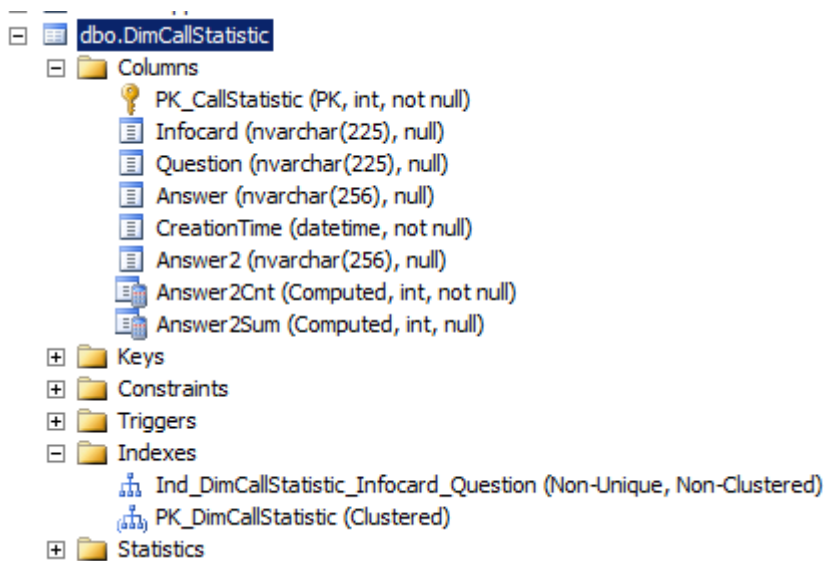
dbo.DimCallStatistic
Columns
PK_CallStatistic (PK, int, not null)
Infocard (nvarchar(225), null)
Question (nvarchar(225), null)
Answer (nvarchar(256), null)
CreationTime (datetime, not null)
Answer2 (nvarchar(256), null)
Answer2Cnt (Computed, int, not null)
Answer2Sum (Computed, int, null)
Keys
Constraints
Triggers
Indexes
Ind_DimCallStatistic_Infocard_Question (Non-Unique, Non-Clustered)
PK_DimCallStatistic (Clustered)
Statistics